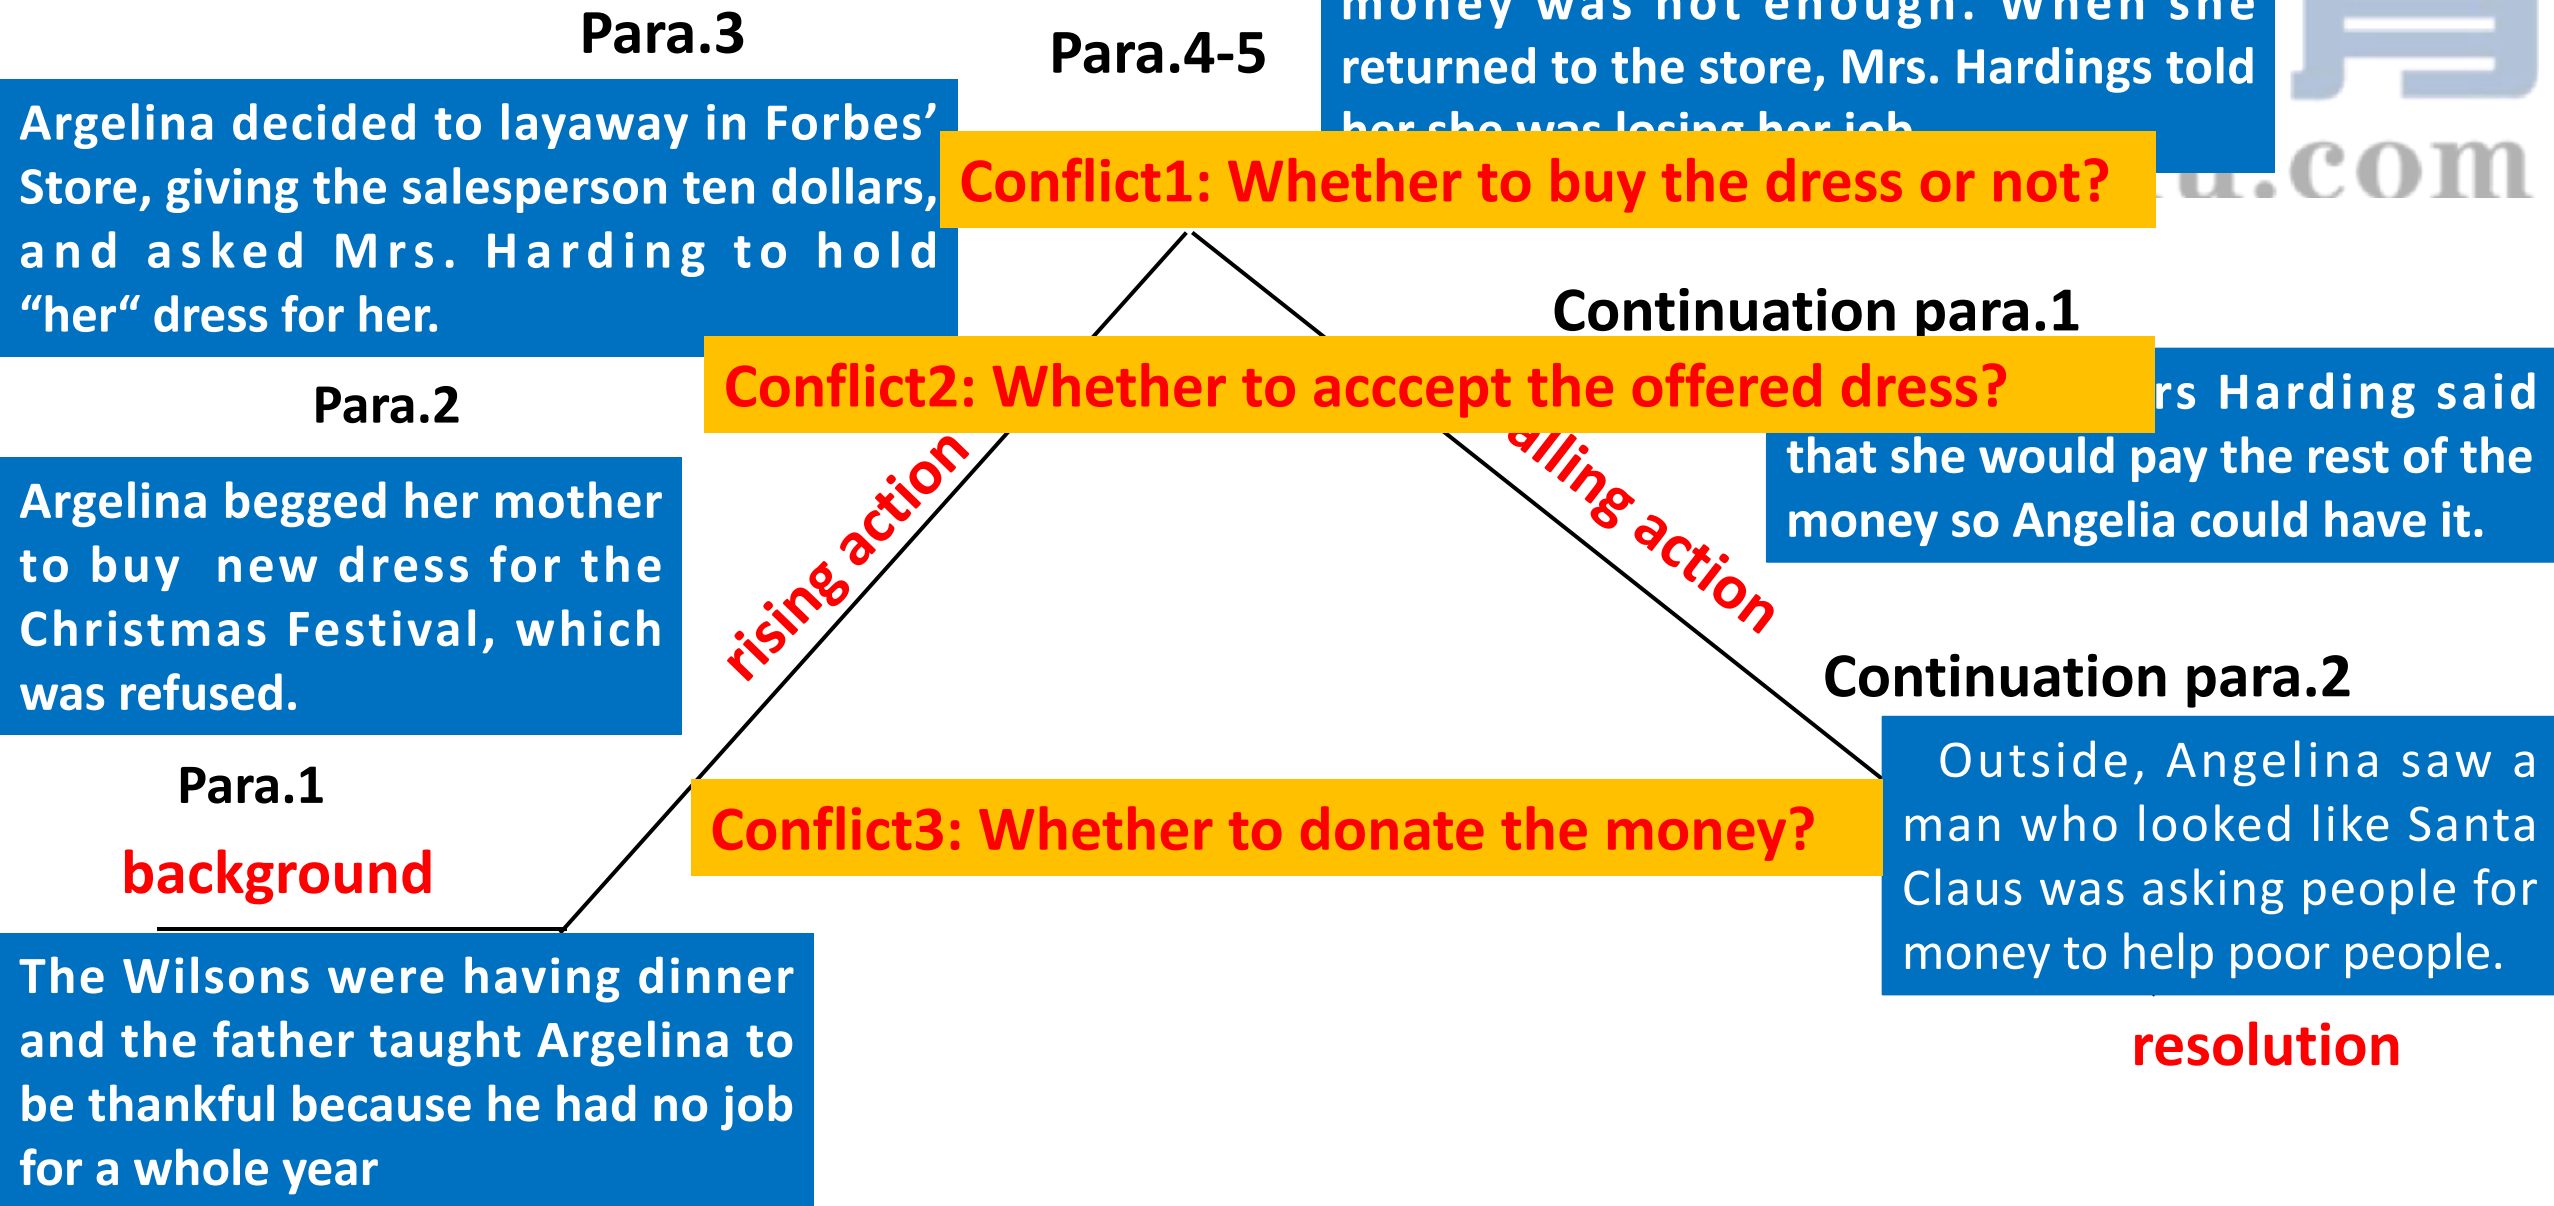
Para.3

Argelina decided to layaway in Forbes' Store, giving the salesperson ten dollars, and asked Mrs. Harding to hold "her" dress for her.

Para.4-5

money was not enough. When she returned to the store, Mrs. Hardings told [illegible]

Conflict1: Whether to buy the dress or not?

Continuation para.1

Conflict2: Whether to acccept the offered dress?

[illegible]rs Harding said that she would pay the rest of the money so Angelia could have it.

Para.2

Argelina begged her mother to buy new dress for the Christmas Festival, which was refused.

rising action

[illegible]lling action

Continuation para.2

Outside, Angelina saw a man who looked like Santa Claus was asking people for money to help poor people.

Para.1

background

Conflict3: Whether to donate the money?

The Wilsons were having dinner and the father taught Argelina to be thankful because he had no job for a whole year

resolution

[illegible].com